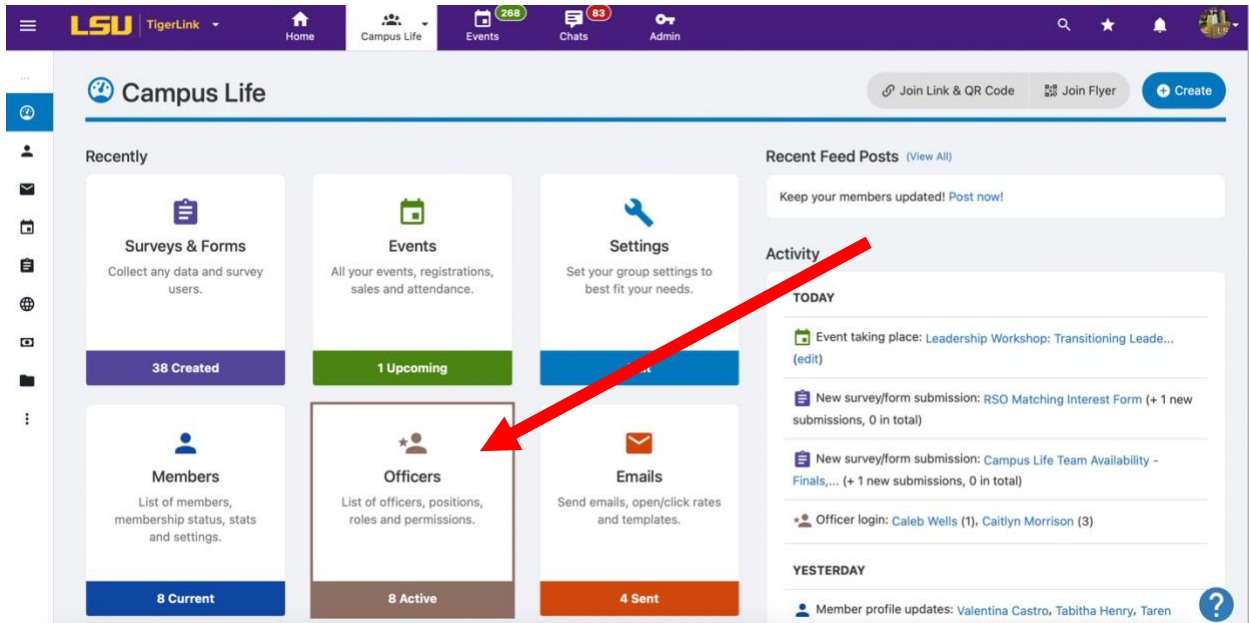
LSU TigerLink Home Campus Life 268 Events 83 Chats Admin

Campus Life

Join Link & QR Code Join Flyer Create

Recently

Surveys & Forms
Collect any data and survey users.
38 Created

Events
All your events, registrations, sales and attendance.
1 Upcoming

Settings
Set your group settings to best fit your needs.
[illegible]

Members
List of members, membership status, stats and settings.
8 Current

Officers
List of officers, positions, roles and permissions.
8 Active

Emails
Send emails, open/click rates and templates.
4 Sent

Recent Feed Posts (View All)

Keep your members updated! Post now!

Activity

TODAY

Event taking place: Leadership Workshop: Transitioning Leade... (edit)

New survey/form submission: RSO Matching Interest Form (+ 1 new submissions, 0 in total)

New survey/form submission: Campus Life Team Availability - Finals,... (+ 1 new submissions, 0 in total)

Officer login: Caleb Wells (1), Caitlyn Morrison (3)

YESTERDAY

Member profile updates: Valentina Castro, Tabitha Henry, Taren

?